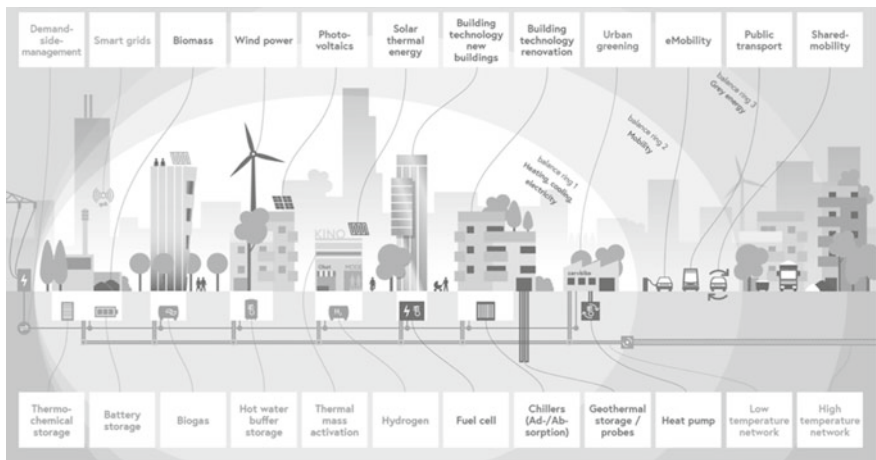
Demand-side-management

Smart grids

Biomass

Wind power

Photovoltaics

Solar thermal energy

Building technology new buildings

Building technology renovation

Urban greening

eMobility

Public transport

Shared-mobility

balance ring 3 Grey energy

balance ring 2 Mobility

balance ring 1 Heating, cooling, electricity

KINO

Thermochemical storage

Battery storage

Biogas

Hot water buffer storage

Thermal mass activation

Hydrogen

Fuel cell

Chillers (Ad-/Absorption)

Geothermal storage / probes

Heat pump

Low temperature network

High temperature network